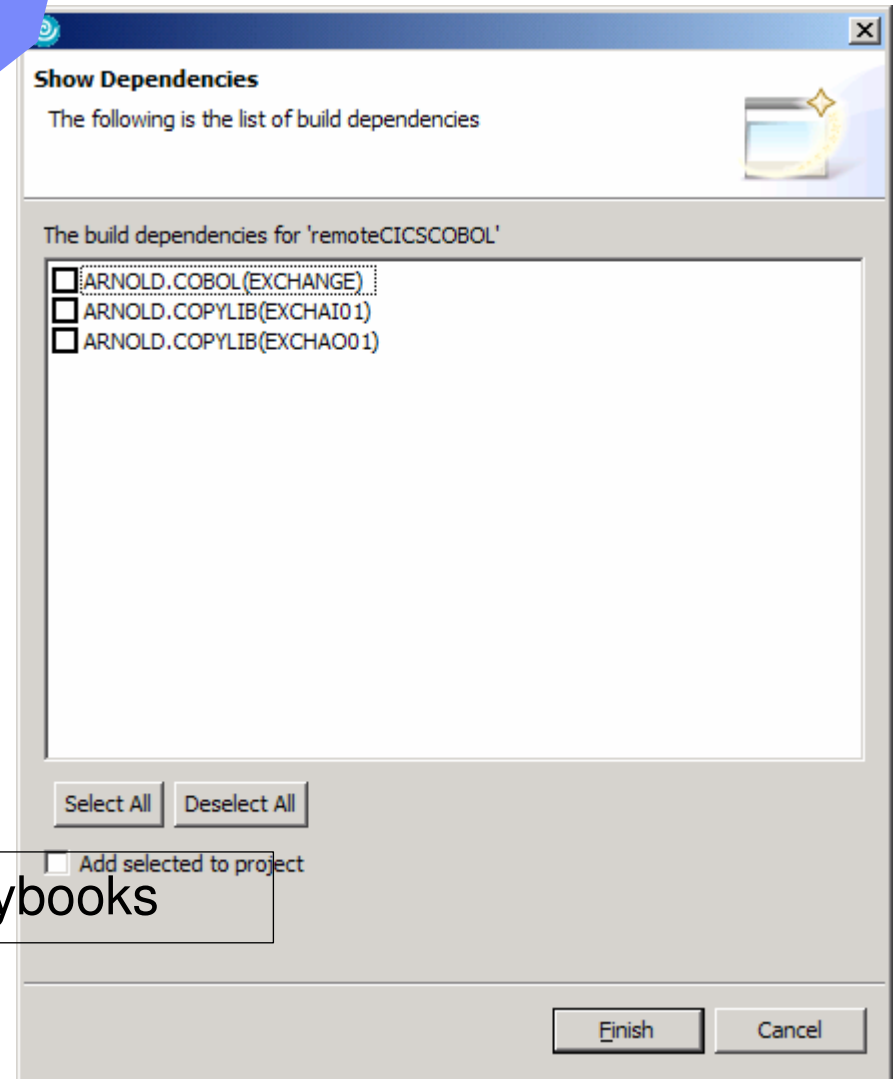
Show Dependencies

The following is the list of build dependencies

The build dependencies for 'remoteCICSCOBOL'

ARNOLD.COBOL(EXCHANGE)
ARNOLD.COPYLIB(EXCHAI01)
ARNOLD.COPYLIB(EXCHAO01)

Select All  Deselect All

Add selected to project

ybooks

Finish  Cancel